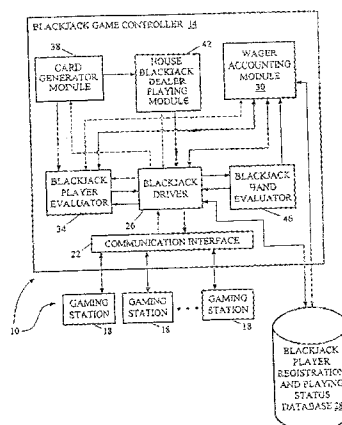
BLACKJACK GAME CONTROLLER 14

38
CARD GENERATOR MODULE

42
HOUSE BLACKJACK DEALER PLAYING MODULE

WAGER ACCOUNTING MODULE
30

BLACKJACK PLAYER EVALUATOR
34

BLACKJACK DRIVER
26

BLACKJACK HAND EVALUATOR
46

22
COMMUNICATION INTERFACE

10

GAMING STATION
18

GAMING STATION
18

GAMING STATION
18

BLACKJACK PLAYER REGISTRATION AND PLAYING STATUS DATABASE 28